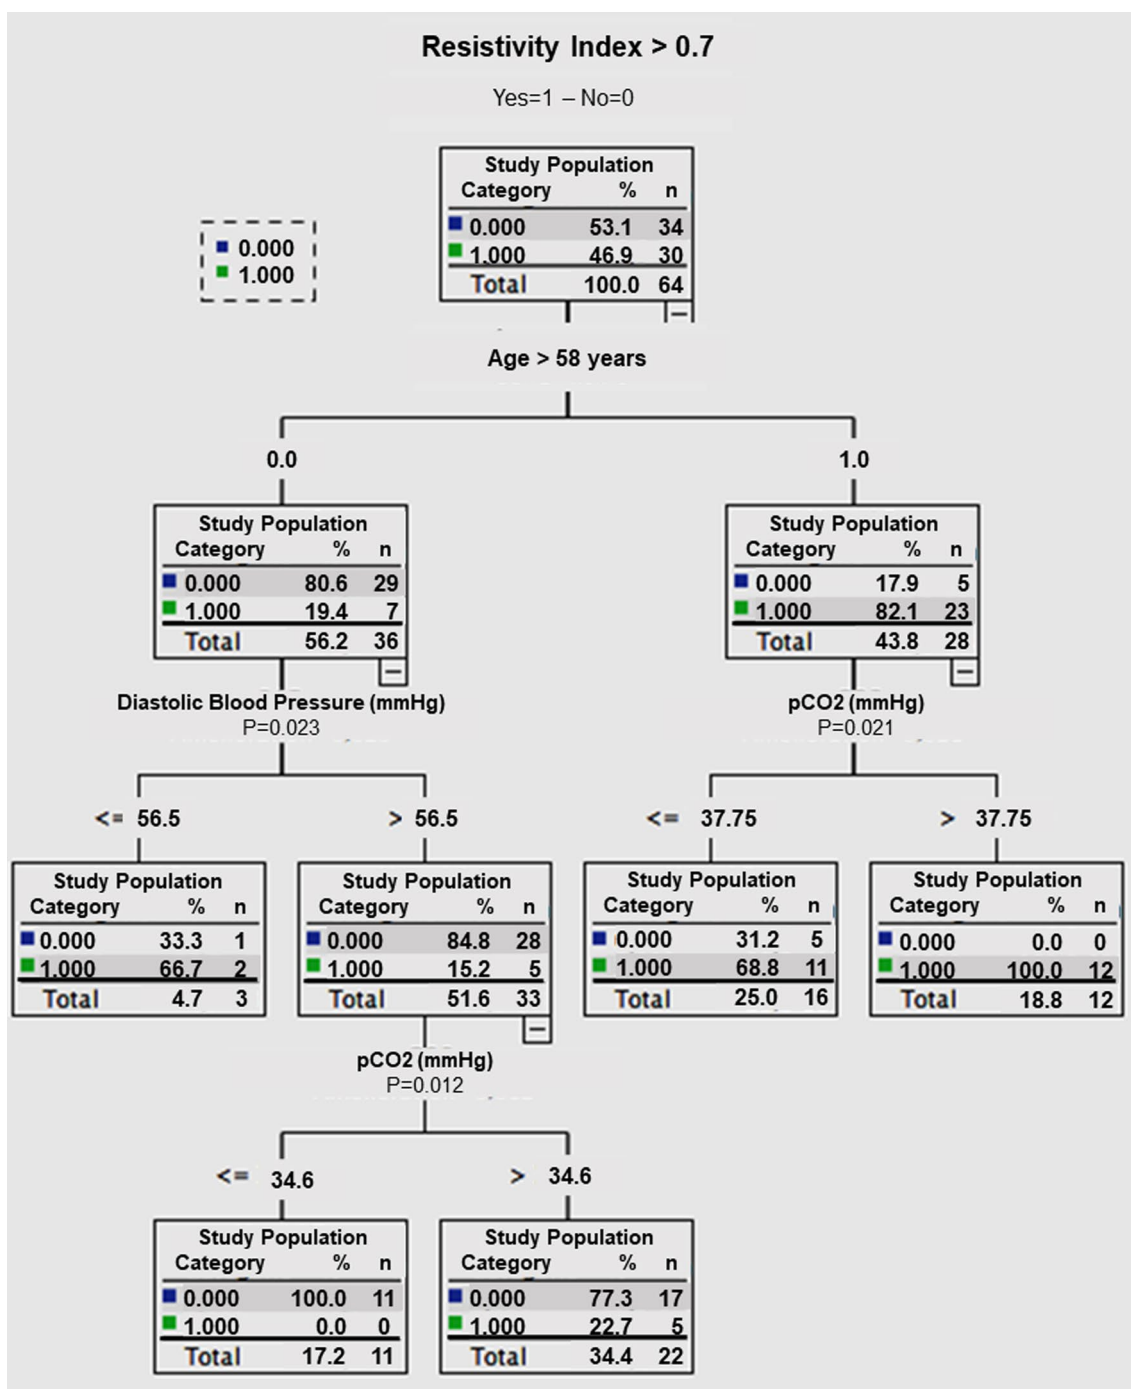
Resistivity Index > 0.7

Yes=1 – No=0

0.000
1.000

Study Population

| Category | % | n |
|---|---|---|
| 0.000 | 53.1 | 34 |
| 1.000 | 46.9 | 30 |
| Total | 100.0 | 64 |

Age > 58 years

0.0

Study Population

| Category | % | n |
|---|---|---|
| 0.000 | 80.6 | 29 |
| 1.000 | 19.4 | 7 |
| Total | 56.2 | 36 |

Diastolic Blood Pressure (mmHg)
P=0.023

<= 56.5

Study Population

| Category | % | n |
|---|---|---|
| 0.000 | 33.3 | 1 |
| 1.000 | 66.7 | 2 |
| Total | 4.7 | 3 |

> 56.5

Study Population

| Category | % | n |
|---|---|---|
| 0.000 | 84.8 | 28 |
| 1.000 | 15.2 | 5 |
| Total | 51.6 | 33 |

pCO2 (mmHg)
P=0.012

<= 34.6

Study Population

| Category | % | n |
|---|---|---|
| 0.000 | 100.0 | 11 |
| 1.000 | 0.0 | 0 |
| Total | 17.2 | 11 |

> 34.6

Study Population

| Category | % | n |
|---|---|---|
| 0.000 | 77.3 | 17 |
| 1.000 | 22.7 | 5 |
| Total | 34.4 | 22 |

1.0

Study Population

| Category | % | n |
|---|---|---|
| 0.000 | 17.9 | 5 |
| 1.000 | 82.1 | 23 |
| Total | 43.8 | 28 |

pCO2 (mmHg)
P=0.021

<= 37.75

Study Population

| Category | % | n |
|---|---|---|
| 0.000 | 31.2 | 5 |
| 1.000 | 68.8 | 11 |
| Total | 25.0 | 16 |

> 37.75

Study Population

| Category | % | n |
|---|---|---|
| 0.000 | 0.0 | 0 |
| 1.000 | 100.0 | 12 |
| Total | 18.8 | 12 |